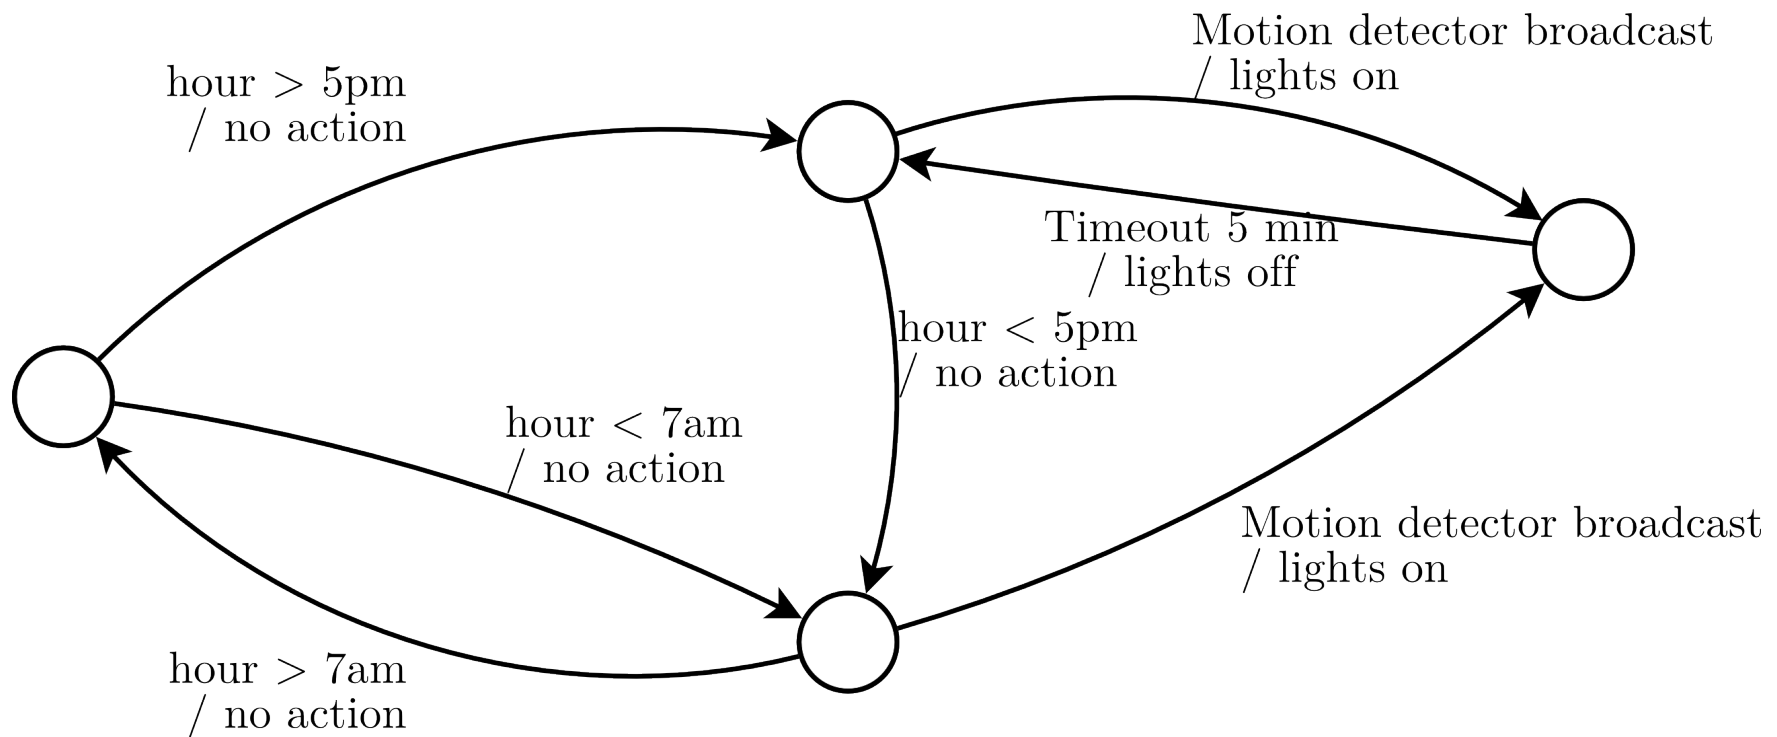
Motion detector broadcast
/ lights on

hour > 5pm
/ no action

Timeout 5 min
/ lights off

hour < 5pm
/ no action

hour < 7am
/ no action

Motion detector broadcast
/ lights on

hour > 7am
/ no action